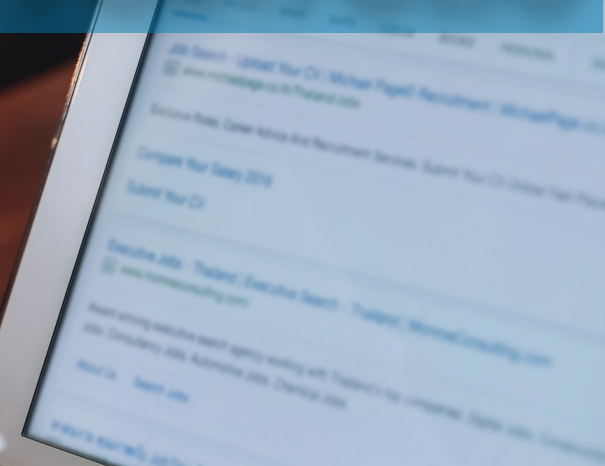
Job Search - Upload Your CV | Michael Page® Recruitment | MichaelPage.co.th

www.michaelpage.co.th/Thailand-Jobs

Exclusive Roles, Career Advice And Recruitment Services. Submit Your CV Online! Fast Placement

Compare Your Salary 2019

Submit Your CV

Executive Jobs - Thailand | Executive Search - Thailand | MonroeConsulting.com

www.monroeconsulting.com/

Award winning executive search agency working with Thailand's top companies. Digital Jobs. Construction Jobs. Consultancy Jobs. Automotive Jobs. Chemical Jobs.

About Us

Search Jobs

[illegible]